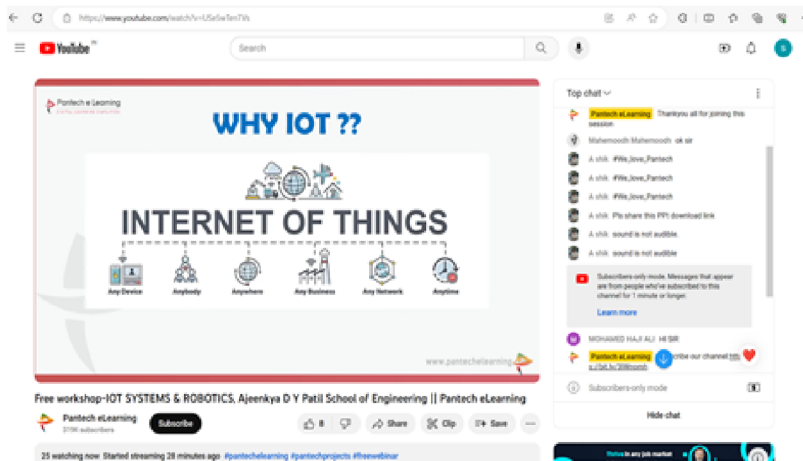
https://www.youtube.com/watch?v=U5e5wTen7Vs

YouTube IN

Search

Pantech e Learning

WHY IOT ??

INTERNET OF THINGS

Any Device
Anybody
Anywhere
Any Business
Any Network
Anytime

www.pantechelearning.com

Free workshop-IOT SYSTEMS & ROBOTICS, Ajeenkya D Y Patil School of Engineering || Pantech eLearning

Pantech eLearning
319K subscribers

Subscribe

8

Share

Clip

Save

25 watching now Started streaming 28 minutes ago #pantechelearning #pantechprojects #freewebinar

Top chat

Pantech eLearning Thankyou all for joining this session

Mahemoodh Mahemoodh ok sir

A shik #We_love_Pantech

A shik #We_love_Pantech

A shik #We_love_Pantech

A shik Pls share this PPT download link

A shik sound is not audible.

A shik sound is not audible

Subscribers-only mode. Messages that appear are from people who've subscribed to this channel for 1 minute or longer.

Learn more

MOHAMED HAJI ALI HI SIR

Pantech eLearning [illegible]cribe our channel htt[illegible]

Subscribers-only mode

Hide chat